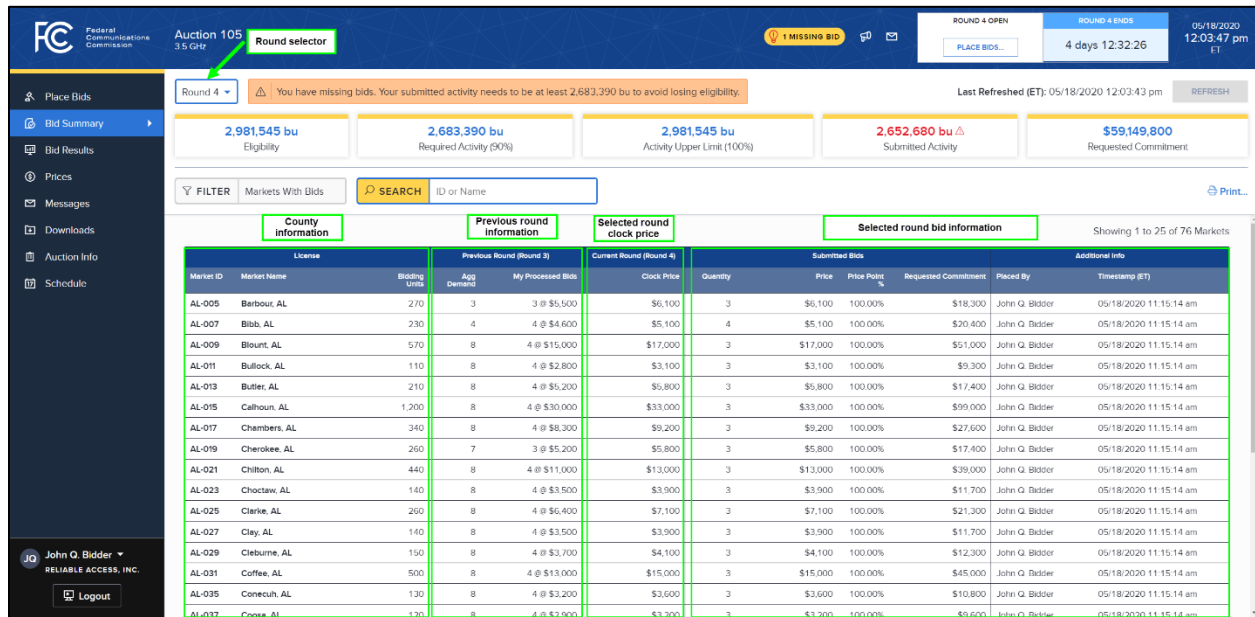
FCC Federal Communications Commission

Auction 105
3.5 GHz

Round selector

1 MISSING BID

ROUND 4 OPEN
PLACE BIDS...

ROUND 4 ENDS
4 days 12:32:26

05/18/2020
12:03:47 pm
ET

Place Bids
Bid Summary
Bid Results
Prices
Messages
Downloads
Auction Info
Schedule

Round 4

You have missing bids. Your submitted activity needs to be at least 2,683,390 bu to avoid losing eligibility.

Last Refreshed (ET): 05/18/2020 12:03:43 pm

REFRESH

2,981,545 bu
Eligibility

2,683,390 bu
Required Activity (90%)

2,981,545 bu
Activity Upper Limit (100%)

2,652,680 bu
Submitted Activity

$59,149,800
Requested Commitment

FILTER Markets With Bids

SEARCH ID or Name

Print...

County information

Previous round information

Selected round clock price

Selected round bid information

Showing 1 to 25 of 76 Markets

| License | | | Previous Round (Round 3) | | Current Round (Round 4) | Submitted Bids | | | | Additional Info | |
|---|---|---|---|---|---|---|---|---|---|---|---|
| Market ID | Market Name | Bidding Units | Agg Demand | My Processed Bids | Clock Price | Quantity | Price | Price Point % | Requested Commitment | Placed By | Timestamp (ET) |
| AL-005 | Barbour, AL | 270 | 3 | 3 @ $5,500 | $6,100 | 3 | $6,100 | 100.00% | $18,300 | John Q. Bidder | 05/18/2020 11:15:14 am |
| AL-007 | Bibb, AL | 230 | 4 | 4 @ $4,600 | $5,100 | 4 | $5,100 | 100.00% | $20,400 | John Q. Bidder | 05/18/2020 11:15:14 am |
| AL-009 | Blount, AL | 570 | 8 | 4 @ $15,000 | $17,000 | 3 | $17,000 | 100.00% | $51,000 | John Q. Bidder | 05/18/2020 11:15:14 am |
| AL-011 | Bullock, AL | 110 | 8 | 4 @ $2,800 | $3,100 | 3 | $3,100 | 100.00% | $9,300 | John Q. Bidder | 05/18/2020 11:15:14 am |
| AL-013 | Butler, AL | 210 | 8 | 4 @ $5,200 | $5,800 | 3 | $5,800 | 100.00% | $17,400 | John Q. Bidder | 05/18/2020 11:15:14 am |
| AL-015 | Calhoun, AL | 1,200 | 8 | 4 @ $30,000 | $33,000 | 3 | $33,000 | 100.00% | $99,000 | John Q. Bidder | 05/18/2020 11:15:14 am |
| AL-017 | Chambers, AL | 340 | 8 | 4 @ $8,300 | $9,200 | 3 | $9,200 | 100.00% | $27,600 | John Q. Bidder | 05/18/2020 11:15:14 am |
| AL-019 | Cherokee, AL | 260 | 7 | 3 @ $5,200 | $5,800 | 3 | $5,800 | 100.00% | $17,400 | John Q. Bidder | 05/18/2020 11:15:14 am |
| AL-021 | Chilton, AL | 440 | 8 | 4 @ $11,000 | $13,000 | 3 | $13,000 | 100.00% | $39,000 | John Q. Bidder | 05/18/2020 11:15:14 am |
| AL-023 | Choctaw, AL | 140 | 8 | 4 @ $3,500 | $3,900 | 3 | $3,900 | 100.00% | $11,700 | John Q. Bidder | 05/18/2020 11:15:14 am |
| AL-025 | Clarke, AL | 260 | 8 | 4 @ $6,400 | $7,100 | 3 | $7,100 | 100.00% | $21,300 | John Q. Bidder | 05/18/2020 11:15:14 am |
| AL-027 | Clay, AL | 140 | 8 | 4 @ $3,500 | $3,900 | 3 | $3,900 | 100.00% | $11,700 | John Q. Bidder | 05/18/2020 11:15:14 am |
| AL-029 | Cleburne, AL | 150 | 8 | 4 @ $3,700 | $4,100 | 3 | $4,100 | 100.00% | $12,300 | John Q. Bidder | 05/18/2020 11:15:14 am |
| AL-031 | Coffee, AL | 500 | 8 | 4 @ $13,000 | $15,000 | 3 | $15,000 | 100.00% | $45,000 | John Q. Bidder | 05/18/2020 11:15:14 am |
| AL-035 | Conecuh, AL | 130 | 8 | 4 @ $3,200 | $3,600 | 3 | $3,600 | 100.00% | $10,800 | John Q. Bidder | 05/18/2020 11:15:14 am |
| AL-037 | Coosa, AL | 120 | 8 | 4 @ $2,900 | $3,200 | 3 | $3,200 | 100.00% | $9,600 | John Q. Bidder | 05/18/2020 11:15:14 am |

JQ John Q. Bidder
RELIABLE ACCESS, INC.
Logout